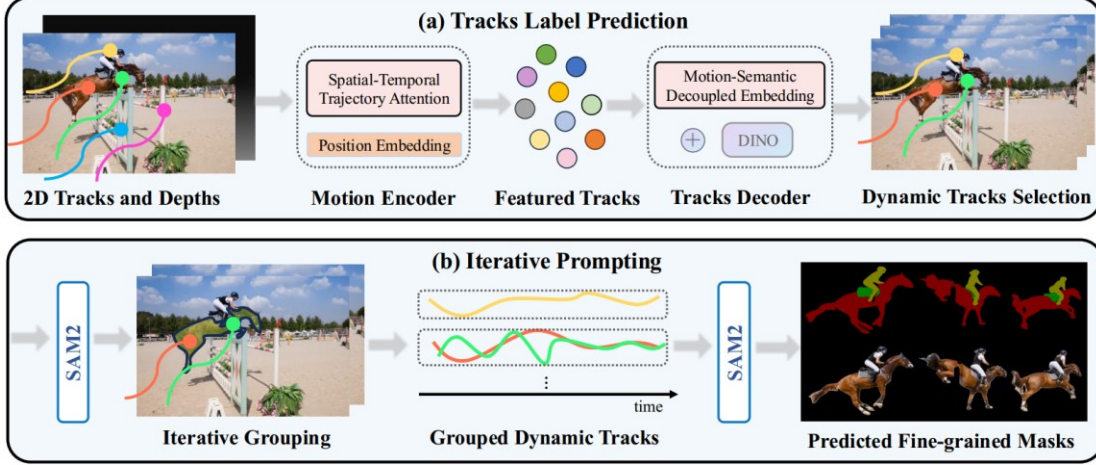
(a) Tracks Label Prediction

Spatial-Temporal Trajectory Attention

Position Embedding

Motion-Semantic Decoupled Embedding

$+$

DINO

2D Tracks and Depths

Motion Encoder

Featured Tracks

Tracks Decoder

Dynamic Tracks Selection

(b) Iterative Prompting

SAM2

⋮

time

SAM2

Iterative Grouping

Grouped Dynamic Tracks

Predicted Fine-grained Masks